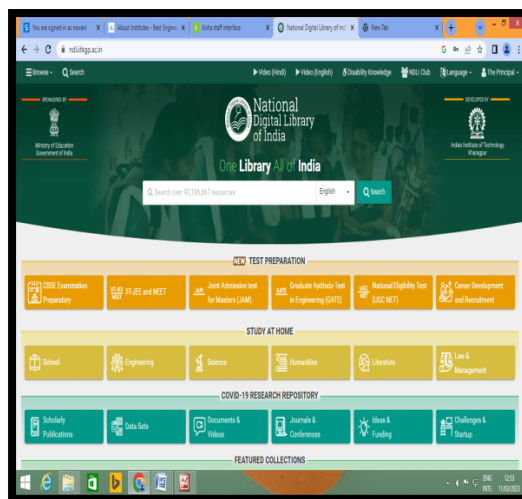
You are signed in as noveen | About Institutes - Best Engine | Koha staff interface | National Digital Library of India | New Tab

ndl.iitkgp.ac.in

Browse | Search | Video (Hindi) | Video (English) | Disability Knowledge | NDLI Club | Language | The Principal

SPONSORED BY
Ministry of Education Government of India

National Digital Library of India

DEVELOPED BY
Indian Institute of Technology Kharagpur

One Library All of India

Search over 92,186,667 resources | English | Search

NEW TEST PREPARATION

CBSE Examination Preparatory | IIT-JEE and NEET | Joint Admission test for Masters (JAM) | Graduate Aptitude Test in Engineering (GATE) | National Eligibility Test (UGC NET) | Career Development and Recruitment

STUDY AT HOME

School | Engineering | Science | Humanities | Literature | Law & Management

COVID-19 RESEARCH REPOSITORY

Scholarly Publications | Data Sets | Documents & Videos | Journals & Conference | Ideas & Funding | Challenges & Startup

FEATURED COLLECTIONS

ENG INTL 12:03 11/03/2022